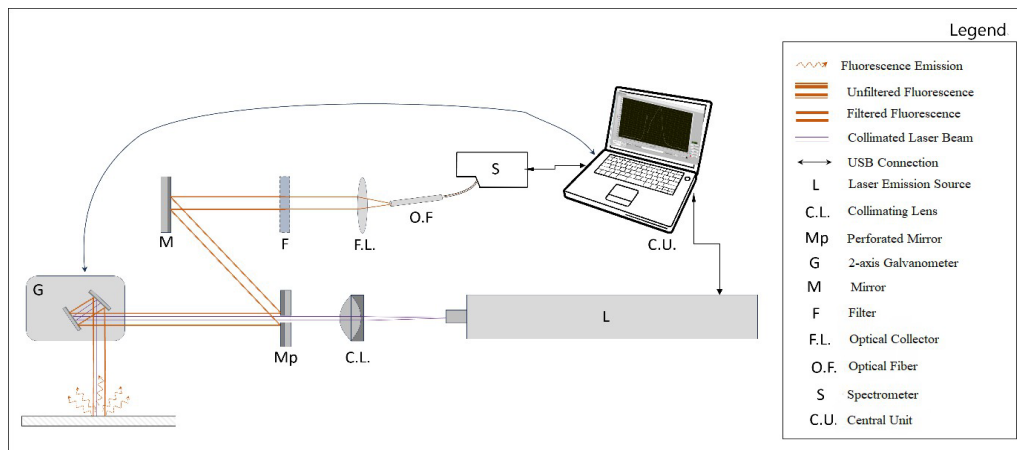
S

M

F

F.L.

O.F

C.U.

G

Mp

C.I.

L

Legend

Fluorescence Emission

Unfiltered Fluorescence

Filtered Fluorescence

Collimated Laser Beam

USB Connection

L Laser Emission Source

C.I. Collimating Lens

Mp Perforated Mirror

G 2-axis Galvanometer

M Mirror

F Filter

F.L. Optical Collector

O.F. Optical Fiber

S Spectrometer

C.U. Central Unit